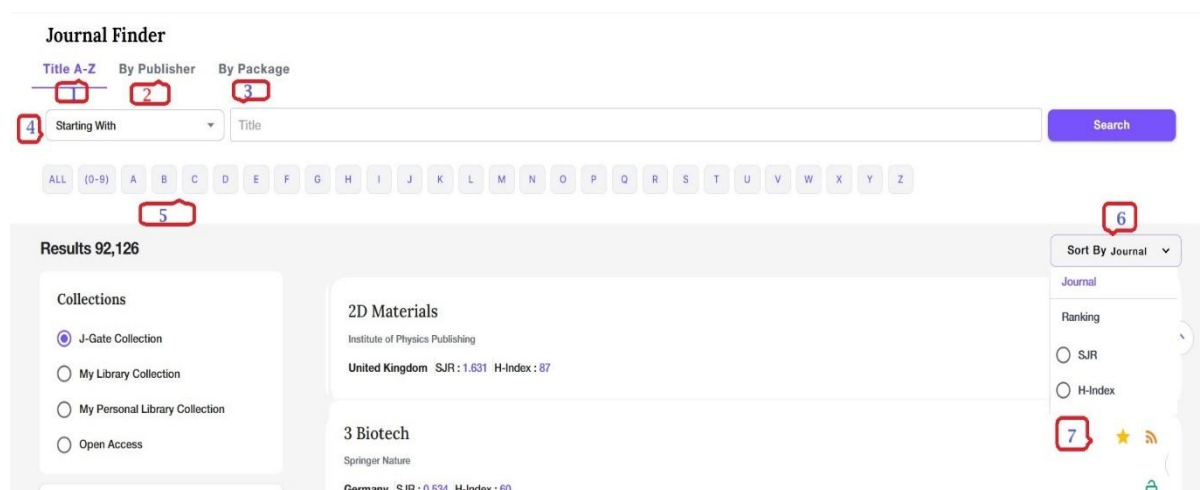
Journal Finder

Title A-Z
1
By Publisher
2
By Package
3

4
Starting With
Title
Search

ALL (0-9) A B C D E F G H I J K L M N O P Q R S T U V W X Y Z
5

Results 92,126

6
Sort By Journal
Journal
Ranking
SJR
H-Index

Collections
J-Gate Collection
My Library Collection
My Personal Library Collection
Open Access

2D Materials
Institute of Physics Publishing
United Kingdom SJR : 1.631 H-Index : 87

3 Biotech
Springer Nature
Germany SJR : 0.534 H-Index : 60

7